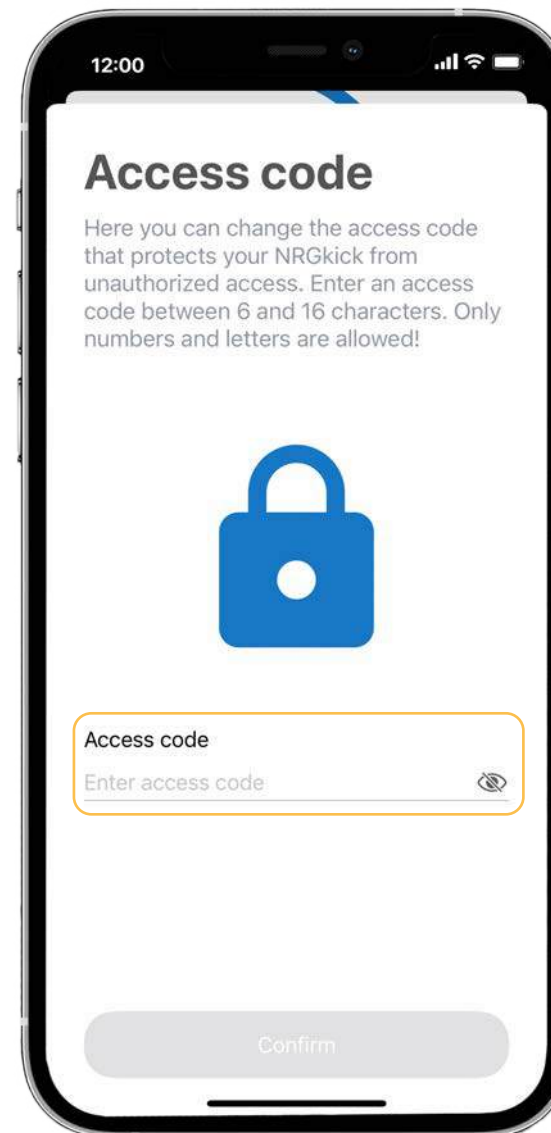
12:00

Access code

Here you can change the access code that protects your NRGkick from unauthorized access. Enter an access code between 6 and 16 characters. Only numbers and letters are allowed!

Access code

Enter access code

Confirm